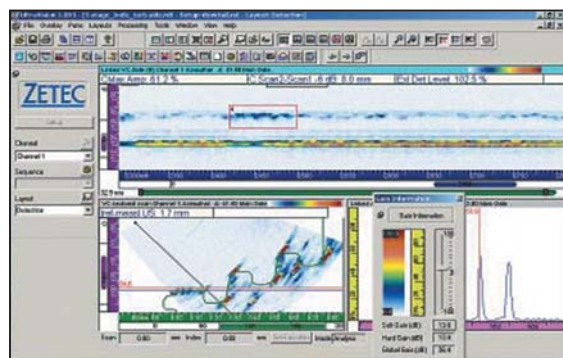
File Overlay Parts Layouts Processing Tools Window View Help

ZETEC

Setup

Channel
Channel 1

Sequence

Layout
Detection

C Max Amp 81.2 %
C-Scan: Scan: -8 dB 8.0 mm
Pd Det Level 102.5 %

Inst.missed US 1.7 mm

Gain Information
Gain Information

Soft Gain (dB) 13.6
Hard Gain (dB) 10.4
Global Gain (dB) 24.4

Scan
Index